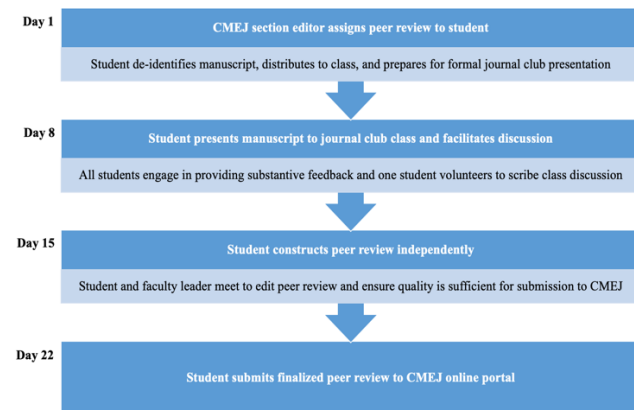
Day 1

CMEJ section editor assigns peer review to student

Student de-identifies manuscript, distributes to class, and prepares for formal journal club presentation

Day 8

Student presents manuscript to journal club class and facilitates discussion

All students engage in providing substantive feedback and one student volunteers to scribe class discussion

Day 15

Student constructs peer review independently

Student and faculty leader meet to edit peer review and ensure quality is sufficient for submission to CMEJ

Day 22

Student submits finalized peer review to CMEJ online portal